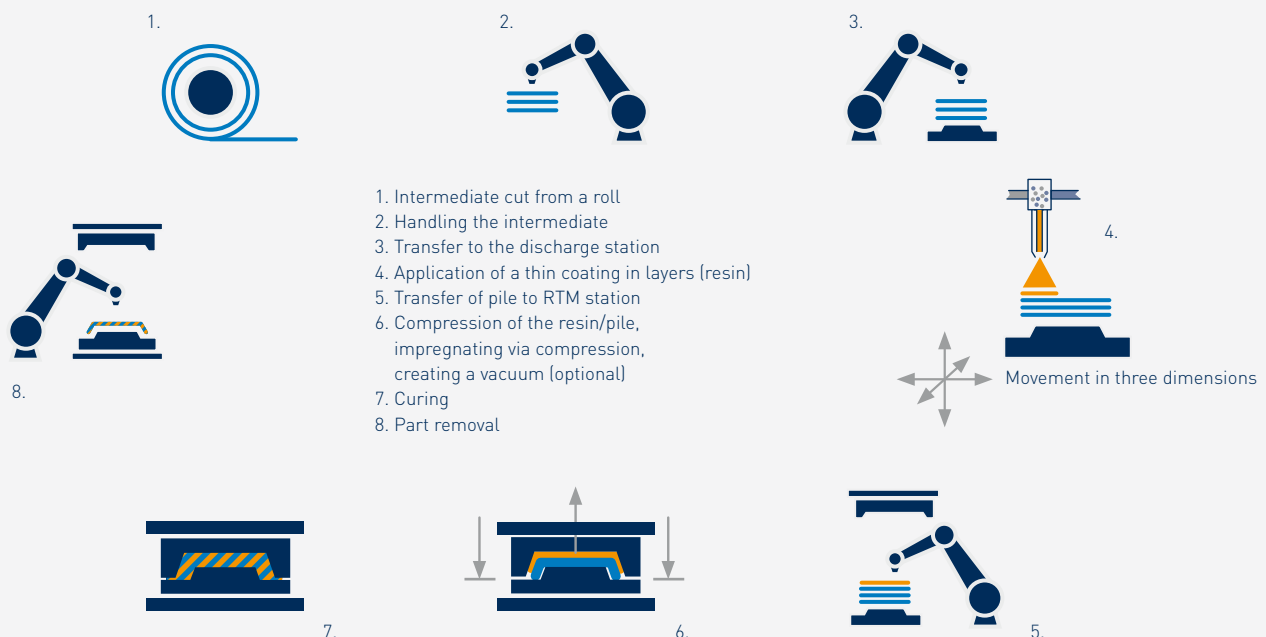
1.

2.

3.

1. Intermediate cut from a roll
2. Handling the intermediate
3. Transfer to the discharge station
4. Application of a thin coating in layers (resin)
5. Transfer of pile to RTM station
6. Compression of the resin/pile, impregnating via compression, creating a vacuum (optional)
7. Curing
8. Part removal

4.

8.

Movement in three dimensions

7.

6.

5.